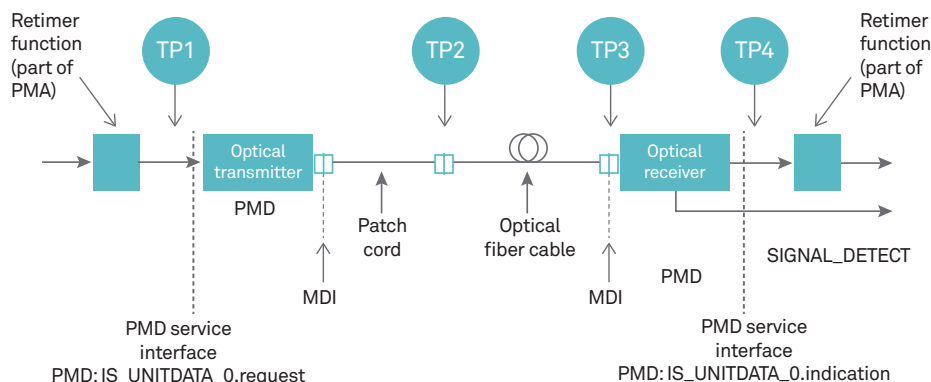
Retimer function (part of PMA)

TP1

TP2

TP3

TP4

Retimer function (part of PMA)

Optical transmitter

PMD

Patch cord

Optical fiber cable

Optical receiver

SIGNAL_DETECT

PMD

MDI

MDI

PMD service interface
PMD: IS_UNITDATA_0.request

PMD service interface
PMD: IS_UNITDATA_0.indication